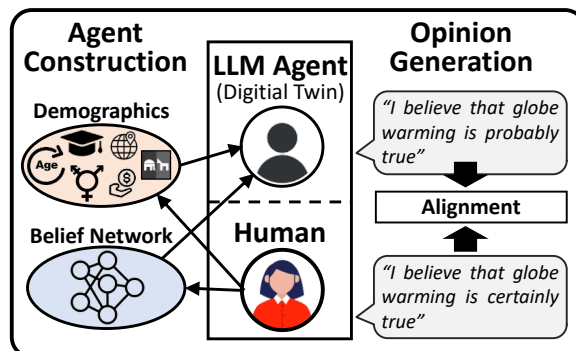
Agent Construction

Demographics

Age

Belief Network

LLM Agent
(Digitial Twin)

Human

Opinion Generation

"I believe that globe warming is probably true"

Alignment

"I believe that globe warming is certainly true"